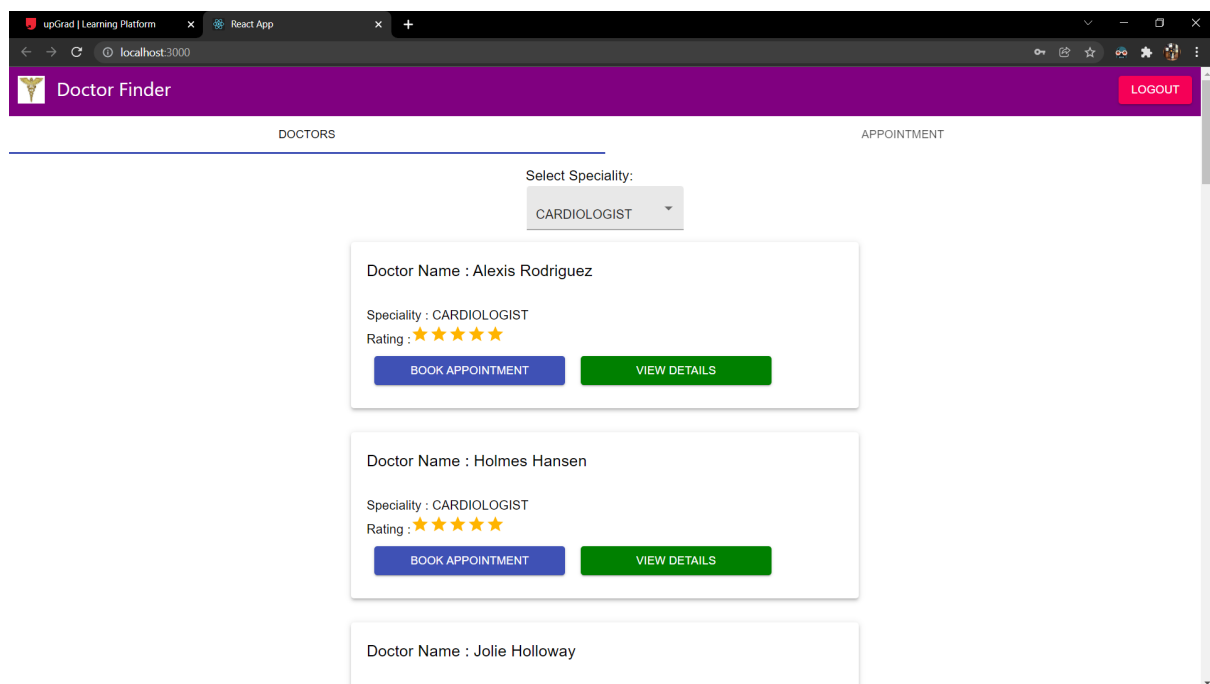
upGrad | Learning Platform
React App
localhost:3000

Doctor Finder
LOGOUT

DOCTORS
APPOINTMENT

Select Speciality:
CARDIOLOGIST

Doctor Name : Alexis Rodriguez

Speciality : CARDIOLOGIST
Rating :

BOOK APPOINTMENT
VIEW DETAILS

Doctor Name : Holmes Hansen

Speciality : CARDIOLOGIST
Rating :

BOOK APPOINTMENT
VIEW DETAILS

Doctor Name : Jolie Holloway